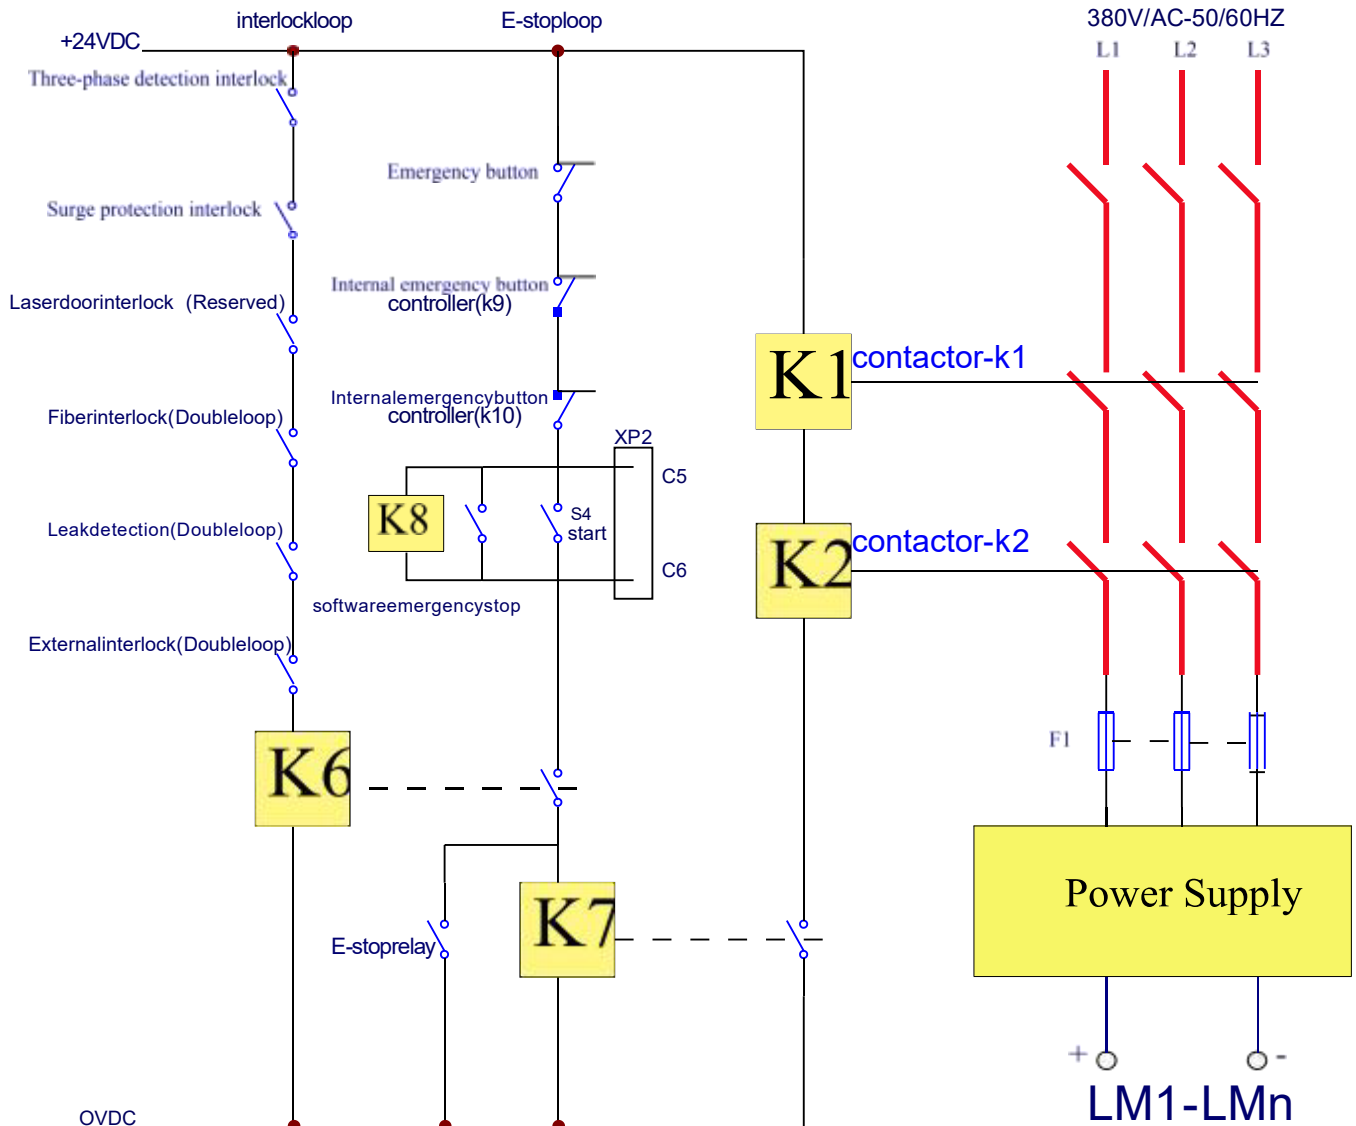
interlockloop

E-stoploop

380V/AC-50/60HZ

L1 L2 L3

+24VDC

Three-phase detection interlock

Emergency button

Surge protection interlock

Laserdoorinterlock (Reserved)

Internal emergency button controller(k9)

K1

contactor-k1

Fiberinterlock(Doubleloop)

Internalemergencybutton controller(k10)

XP2

C5

K8

S4 start

K2

contactor-k2

Leakdetection(Doubleloop)

C6

softwareemergencystop

Externalinterlock(Doubleloop)

F1

K6

Power Supply

K7

E-stoprelay

+ -

OVDC

LM1-LMn